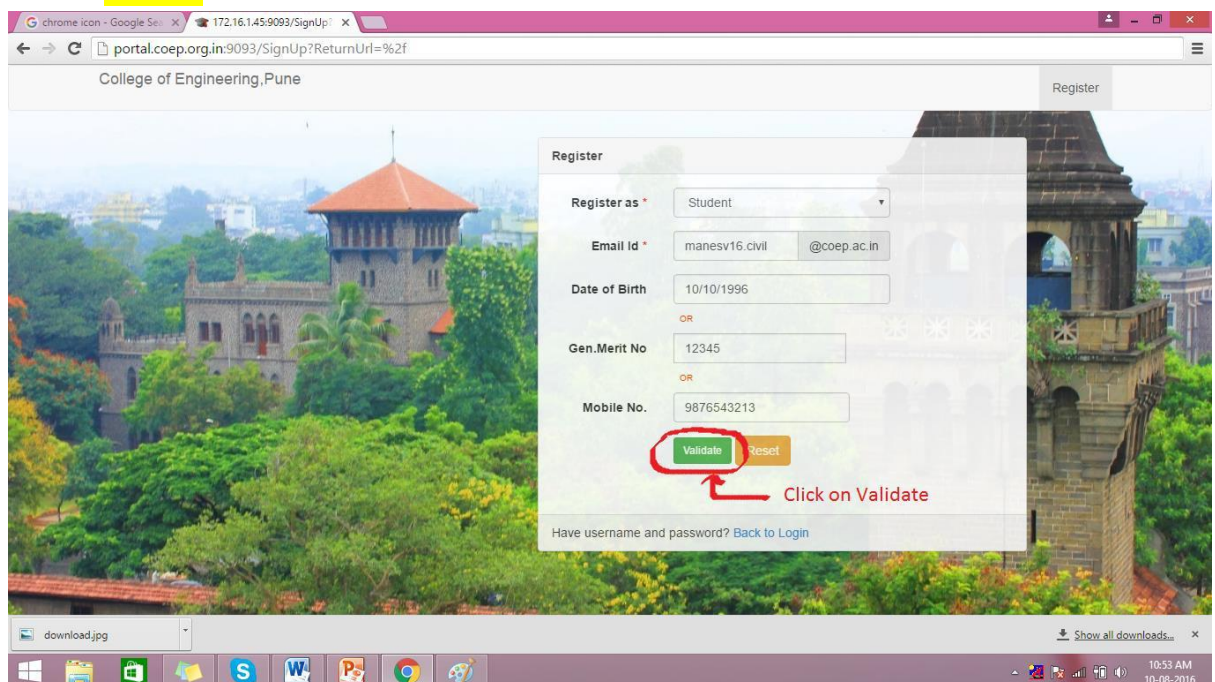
chrome icon - Google Sea ×
172.16.1.45:9093/SignUp? ×

portal.coep.org.in:9093/SignUp?ReturnUrl=%2f

College of Engineering,Pune

Register

Register

Register as * Student

Email Id * manesv16.civil @coep.ac.in

Date of Birth 10/10/1996

OR

Gen.Merit No 12345

OR

Mobile No. 9876543213

Validate Reset

Click on Validate

Have username and password? Back to Login

download.jpg

Show all downloads... ×

10:53 AM
10-08-2016